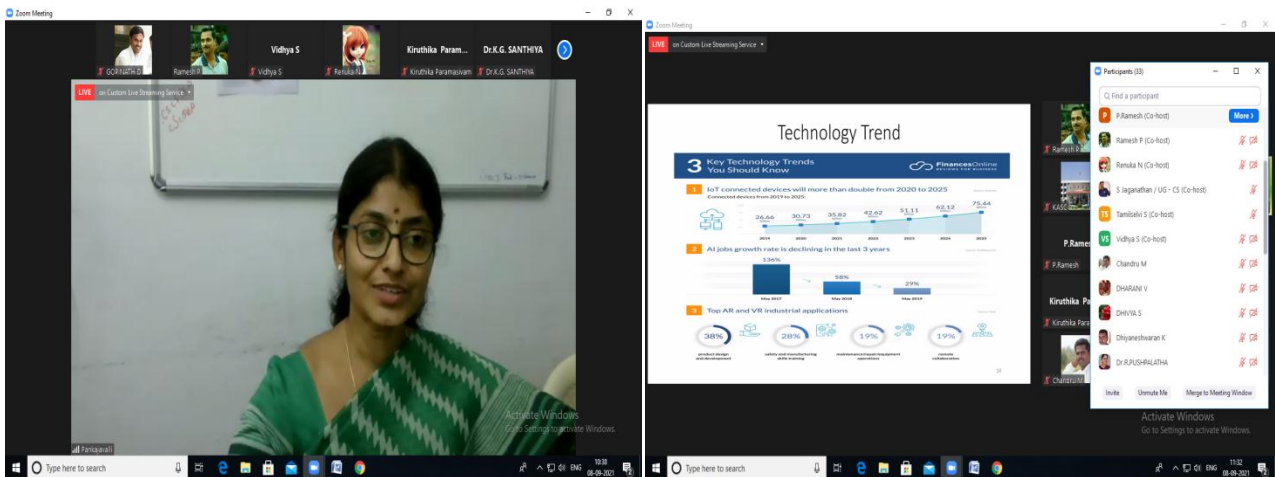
Zoom Meeting

GOPINATH D

Ramesh P

Vidhya S

Vidhya S

Renuka N

Kiruthika Param...

Kiruthika Paramasivam

Dr.K.G. SANTHIYA

Dr.K.G. SANTHIYA

LIVE on Custom Live Streaming Service

Activate Windows
Go to Settings to activate Windows.

Pankajavalli

Type here to search

ENG 10:38 08-09-2021

Zoom Meeting

LIVE on Custom Live Streaming Service

Technology Trend

3 Key Technology Trends You Should Know

FinancesOnline

1 IoT connected devices will more than double from 2020 to 2025

Connected devices from 2019 to 2025:

26.66 30.73 35.82 42.62 51.11 62.12 75.44

2019 2020 2021 2022 2023 2024 2025

2 AI jobs growth rate is declining in the last 3 years

136%

58%

29%

May 2017 May 2018 May 2019

3 Top AR and VR industrial applications

38% product design and development

28% safety and manufacturing skills training

19% maintenance/repair/equipment operations

19% remote collaboration

Ramesh P

KASC

P.Rames

P.Ramesh

Kiruthika Para

Kiruthika Para

Chandru M

Participants (33)

Find a participant

P.Ramesh (Co-host) More

Ramesh P (Co-host)

Renuka N (Co-host)

S Jaganathan / UG - CS (Co-host)

Tamilselvi S (Co-host)

Vidhya S (Co-host)

Chandru M

DHARANI V

DHIVYA S

Dhiyaneshwaran K

Dr.R.PUSHPALATHA

Invite Unmute Me Merge to Meeting Window

Activate Windows
Go to Settings to activate Windows.

Type here to search

ENG 11:32 08-09-2021